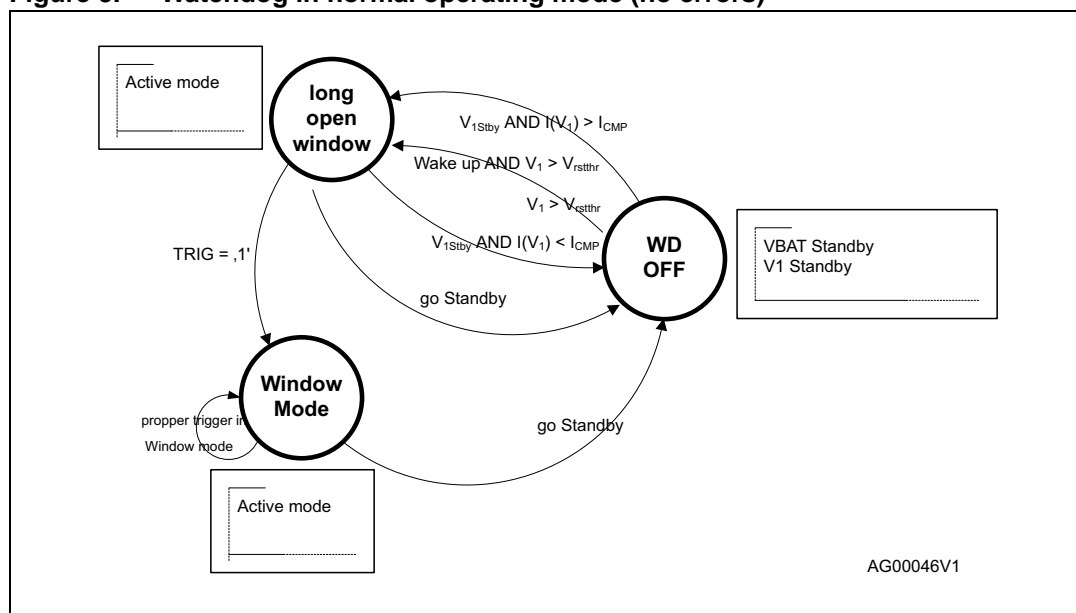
Figure 9. Watchdog in normal operating mode (no errors)

Active mode

long open window

$V_{1Stby}$ AND $I(V_1) > I_{CMP}$

Wake up AND $V_1 > V_{rstthr}$

$V_1 > V_{rstthr}$

$V_{1Stby}$ AND $I(V_1) < I_{CMP}$

TRIG = ,1'

WD OFF

VBAT Standby
V1 Standby

go Standby

Window Mode

propper trigger in Window mode

go Standby

Active mode

AG00046V1